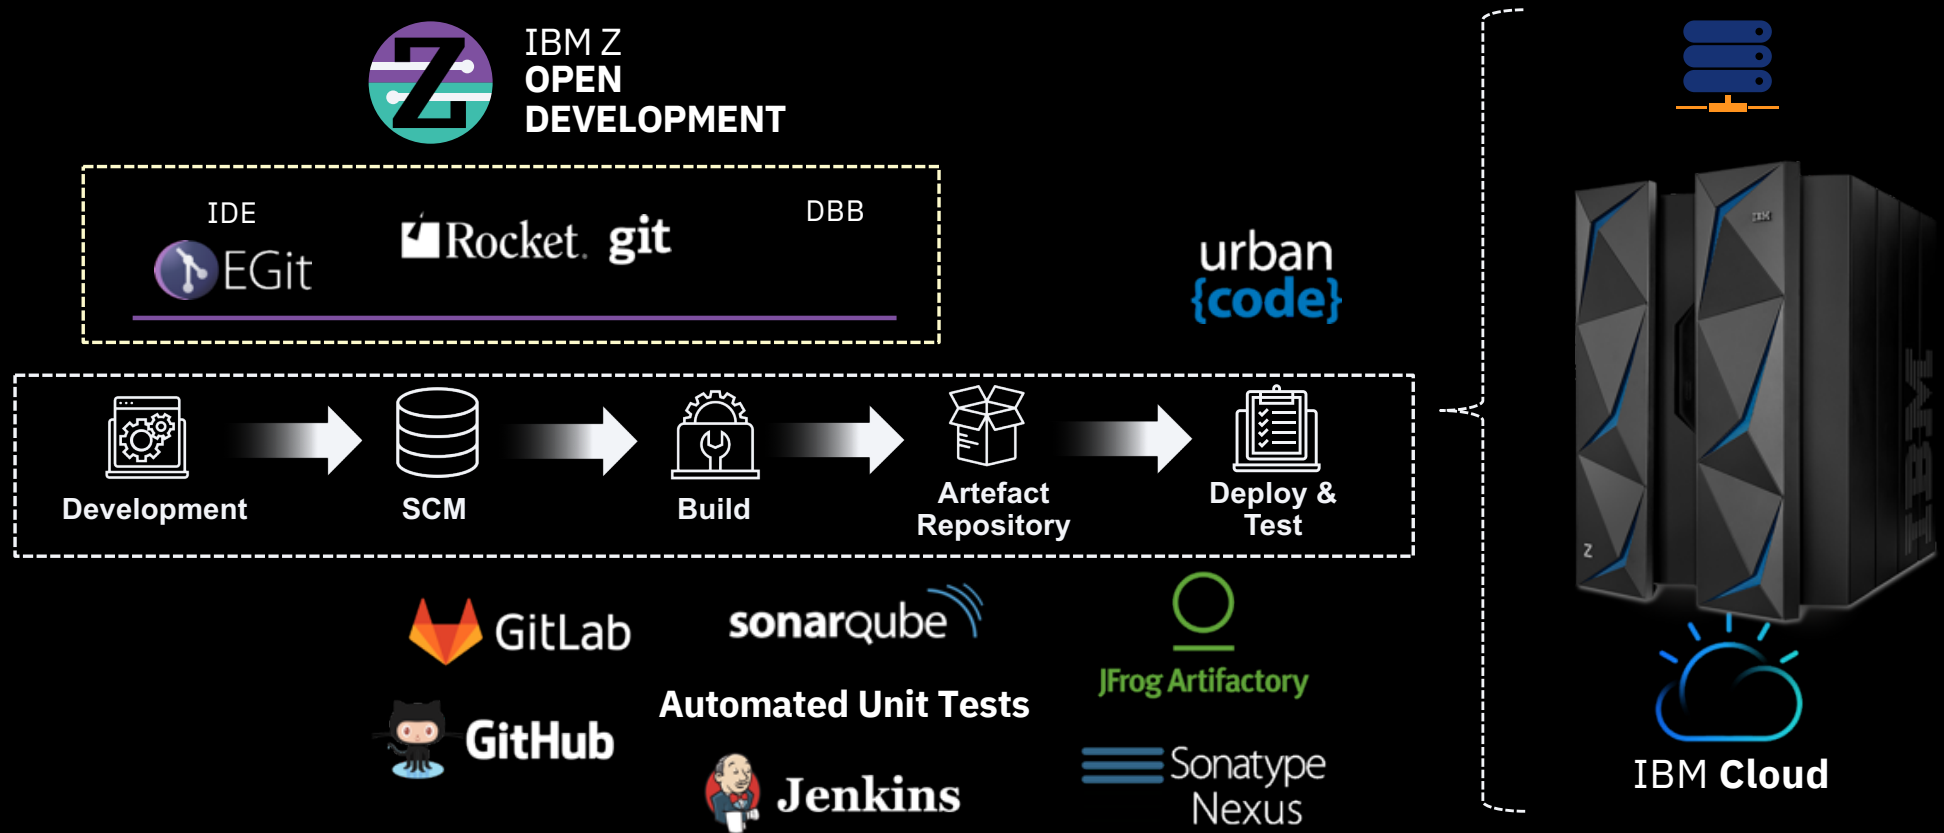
IBM Z
OPEN
DEVELOPMENT

IDE

EGit

Rocket. git

DBB

urban
{code}

Development

SCM

Build

Artefact Repository

Deploy & Test

GitLab

sonarqube

JFrog Artifactory

GitHub

Automated Unit Tests

Jenkins

Sonatype Nexus

IBM

IBM Cloud